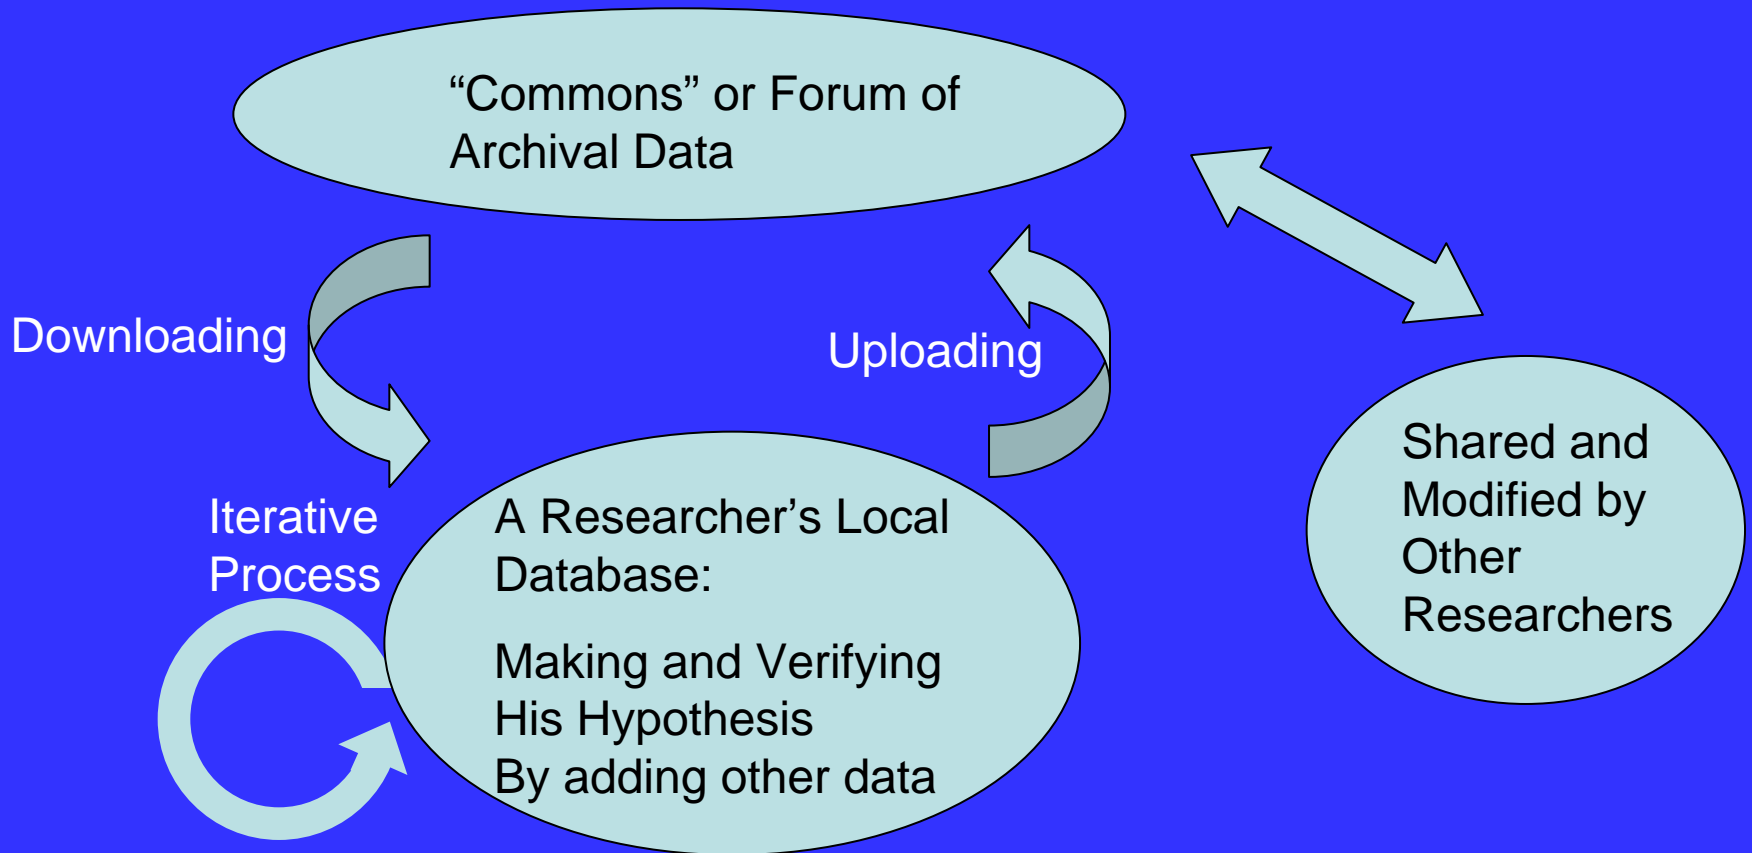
“Commons” or Forum of Archival Data

Downloading

Uploading

Shared and Modified by Other Researchers

Iterative Process

A Researcher’s Local Database:

Making and Verifying His Hypothesis By adding other data